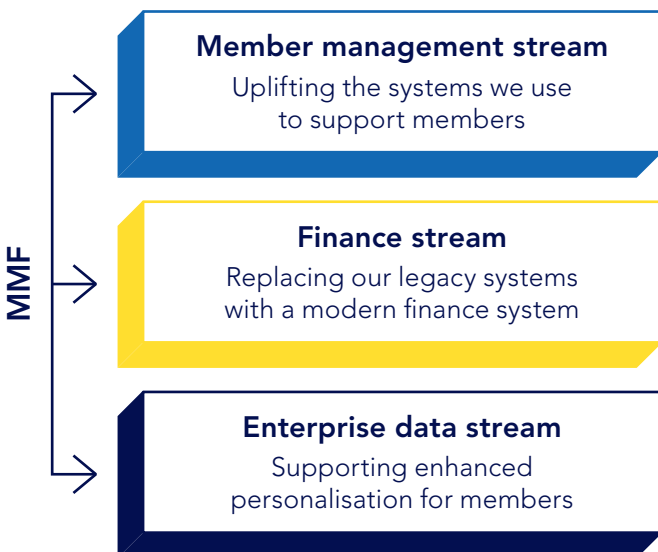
MMF

Member management stream
Uplifting the systems we use to support members

Finance stream
Replacing our legacy systems with a modern finance system

Enterprise data stream
Supporting enhanced personalisation for members